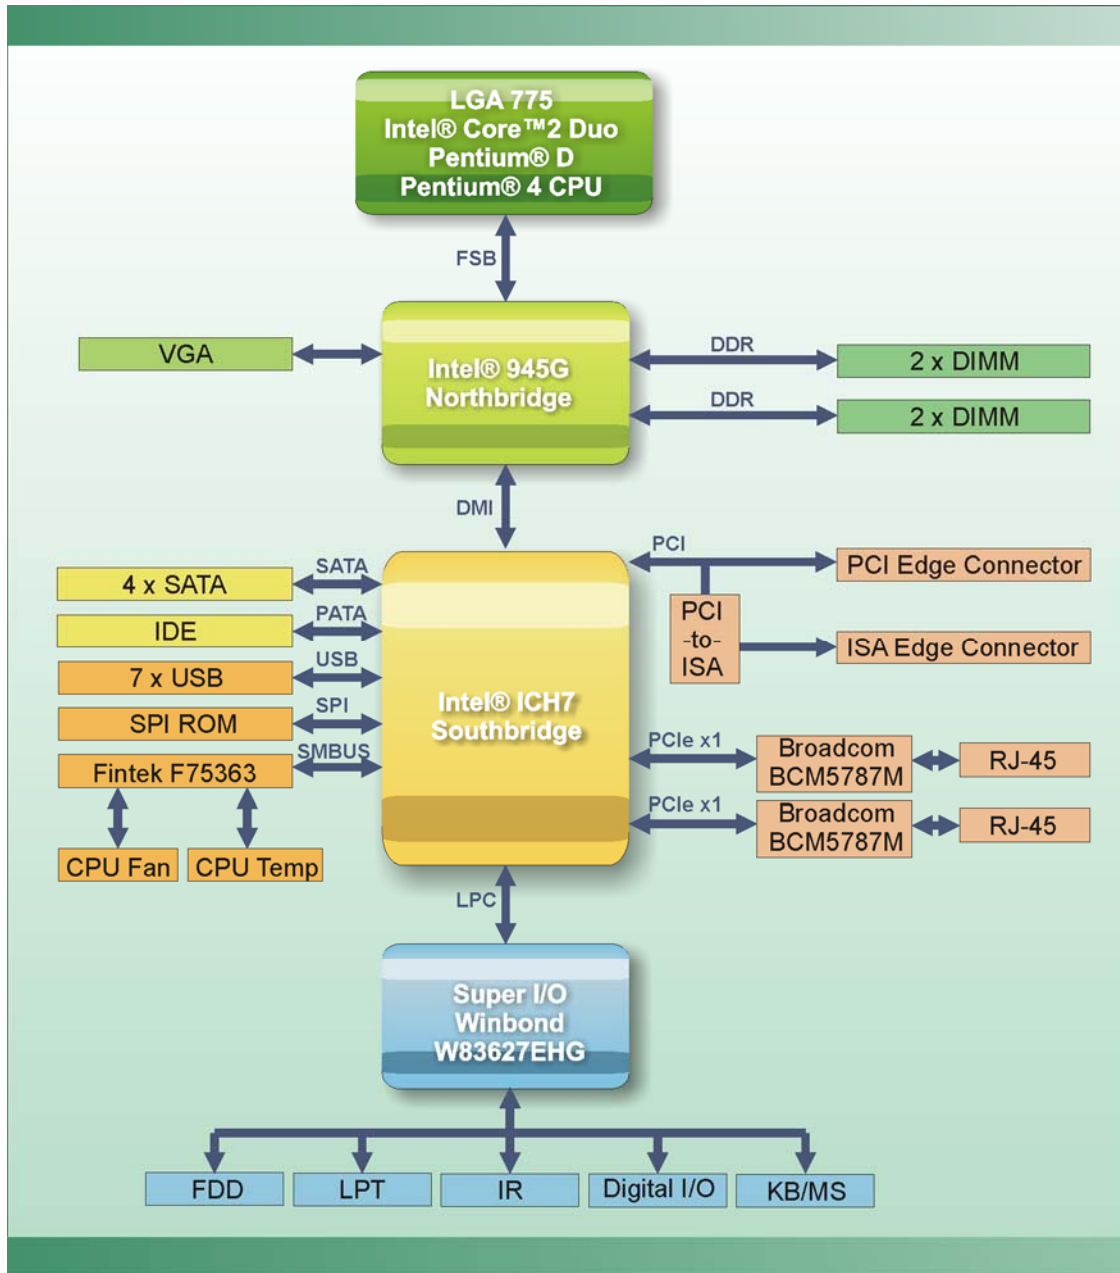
LGA 775
Intel® Core™2 Duo
Pentium® D
Pentium® 4 CPU

FSB

VGA

Intel® 945G
Northbridge

DDR
2 x DIMM
DDR
2 x DIMM

DMI

PCI
PCI Edge Connector
PCI
-to-
ISA
ISA Edge Connector

4 x SATA
SATA
IDE
PATA
7 x USB
USB
SPI ROM
SPI
Fintek F75363
SMBUS

Intel® ICH7
Southbridge

PCIe x1
Broadcom
BCM5787M
RJ-45
PCIe x1
Broadcom
BCM5787M
RJ-45

CPU Fan
CPU Temp

LPC

Super I/O
Winbond
W83627EHG

FDD
LPT
IR
Digital I/O
KB/MS